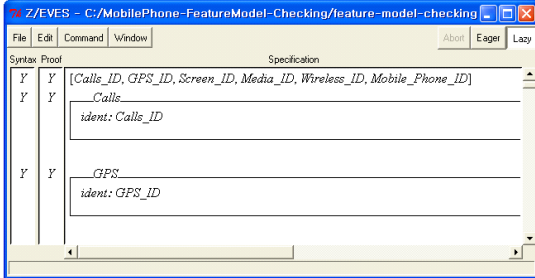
Z/EVES - C:/MobilePhone-FeatureModel-Checking/feature-model-checking

File | Edit | Command | Window

Abort | Eager | Lazy

| Syntax | Proof | Specification |
|---|---|---|
| Y | Y | [Calls_ID, GPS_ID, Screen_ID, Media_ID, Wireless_ID, Mobile_Phone_ID] |
| Y | Y | Calls<br>ident: Calls_ID |
| Y | Y | GPS<br>ident: GPS_ID |